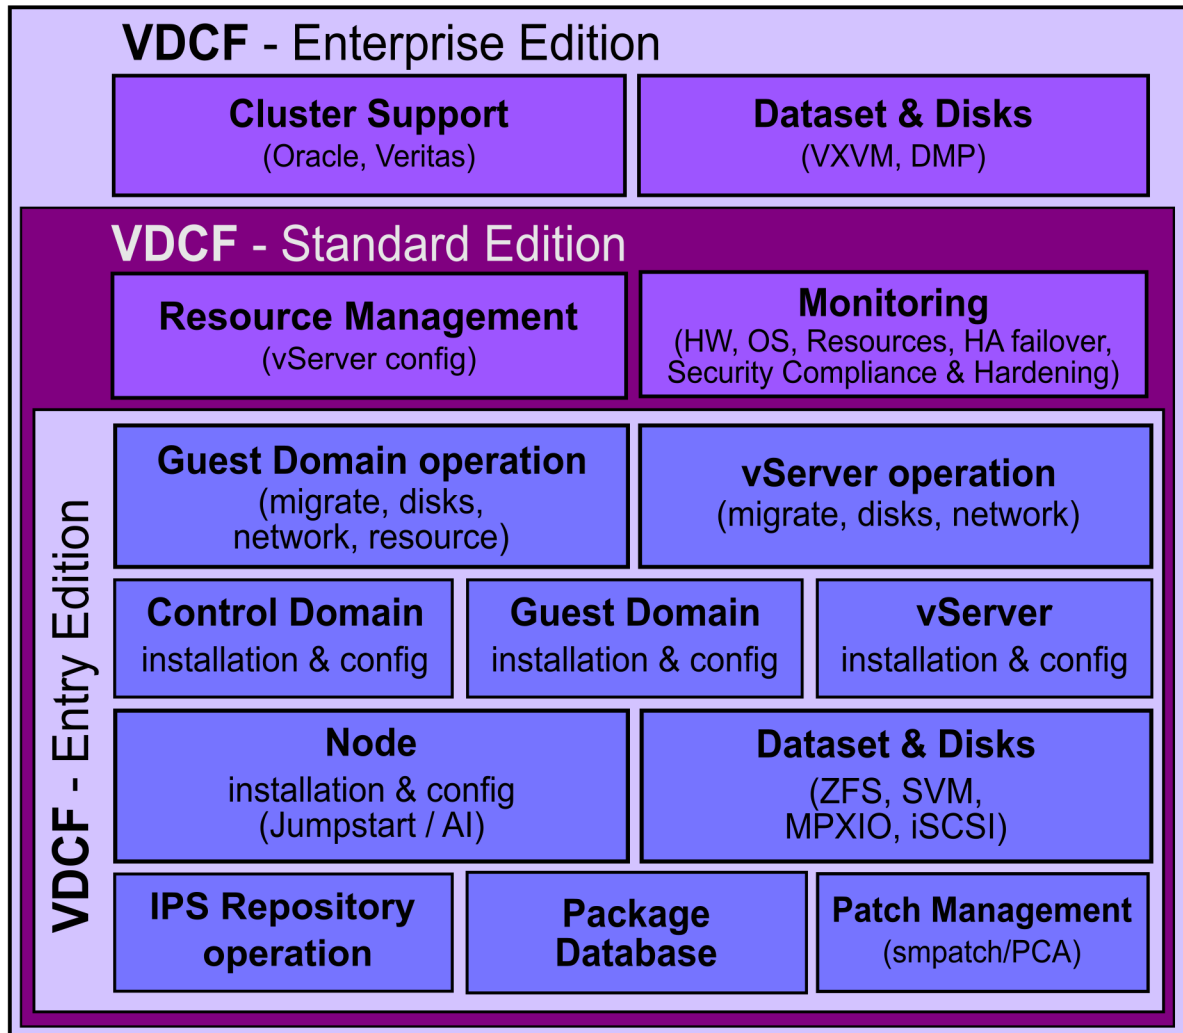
VDCF - Enterprise Edition

Cluster Support
(Oracle, Veritas)

Dataset & Disks
(VXVM, DMP)

VDCF - Standard Edition

Resource Management
(vServer config)

Monitoring
(HW, OS, Resources, HA failover, Security Compliance & Hardening)

VDCF - Entry Edition

Guest Domain operation
(migrate, disks, network, resource)

vServer operation
(migrate, disks, network)

Control Domain
installation & config

Guest Domain
installation & config

vServer
installation & config

Node
installation & config
(Jumpstart / AI)

Dataset & Disks
(ZFS, SVM, MPXIO, iSCSI)

IPS Repository operation

Package Database

Patch Management
(smpatch/PCA)